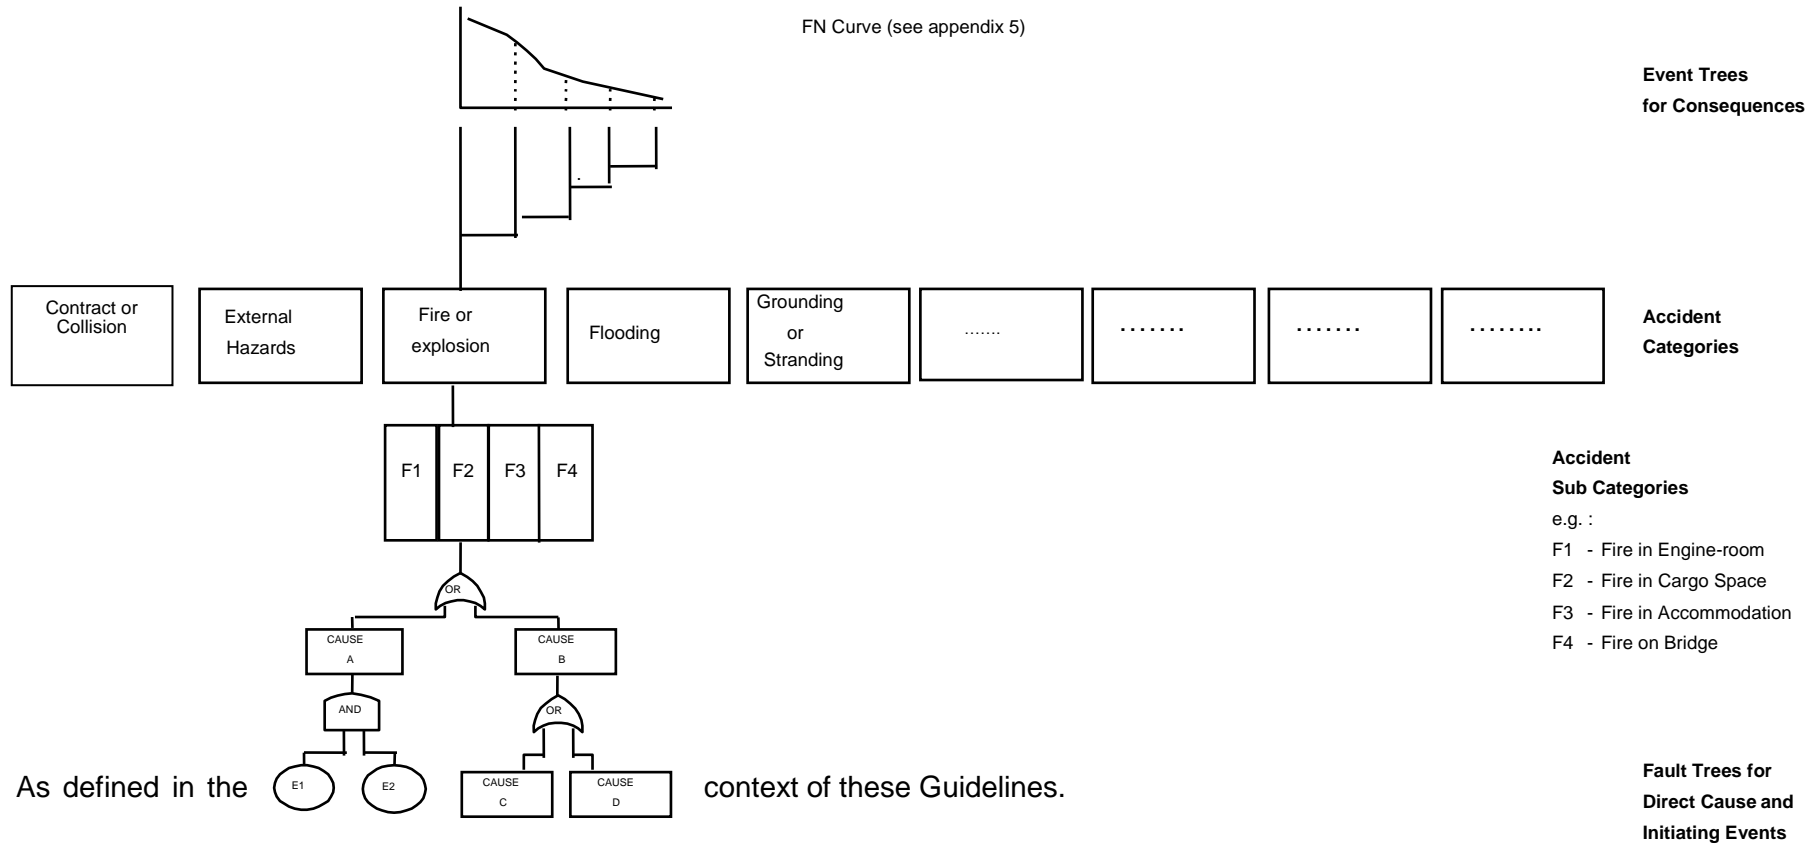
FN Curve (see appendix 5)

Event Trees for Consequences

Contract or Collision

External Hazards

Fire or explosion

Flooding

Grounding or Stranding

.......

.......

.......

........

Accident Categories

F1

F2

F3

F4

Accident Sub Categories

e.g. :

F1 - Fire in Engine-room

F2 - Fire in Cargo Space

F3 - Fire in Accommodation

F4 - Fire on Bridge

OR

CAUSE A

CAUSE B

AND

OR

E1

E2

CAUSE C

CAUSE D

As defined in the context of these Guidelines.

Fault Trees for Direct Cause and Initiating Events